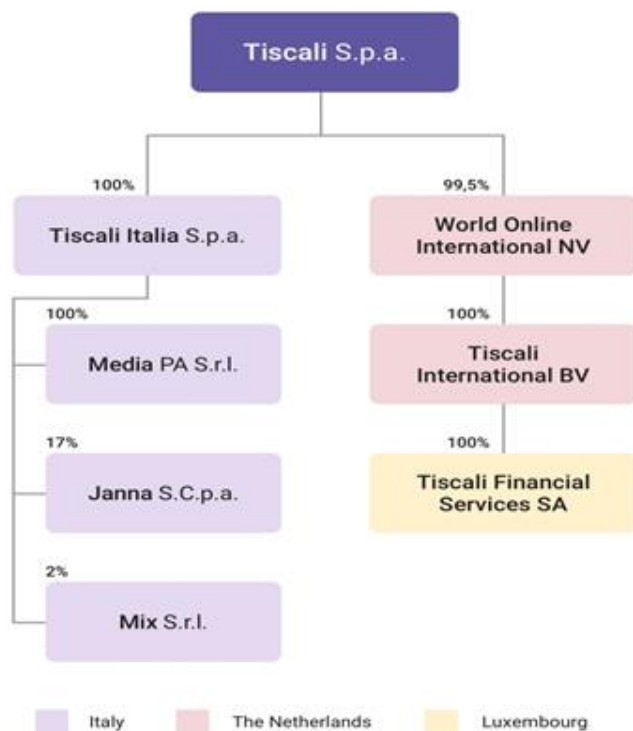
Tiscali S.p.a.

100%

Tiscali Italia S.p.a.

100%

Media PA S.r.l.

17%

Janna S.C.p.a.

2%

Mix S.r.l.

99,5%

World Online International NV

100%

Tiscali International BV

100%

Tiscali Financial Services SA

Italy

The Netherlands

Luxembourg